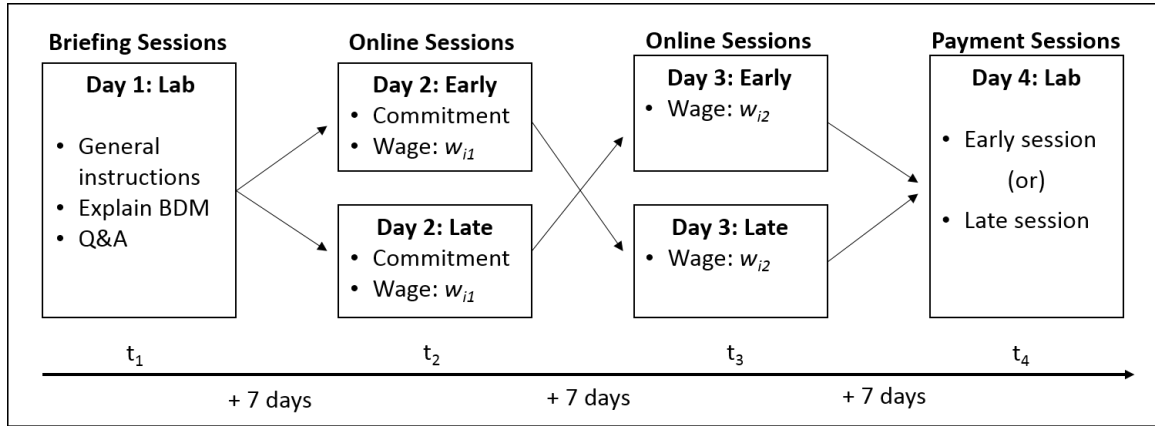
Briefing Sessions

Day 1: Lab

- General instructions
- Explain BDM
- Q&A

Online Sessions

Day 2: Early

- Commitment
- Wage: $w_{i1}$

Day 2: Late

- Commitment
- Wage: $w_{i1}$

Online Sessions

Day 3: Early

- Wage: $w_{i2}$

Day 3: Late

- Wage: $w_{i2}$

Payment Sessions

Day 4: Lab

- Early session

(or)

- Late session

$t_1$ $t_2$ $t_3$ $t_4$

+ 7 days + 7 days + 7 days